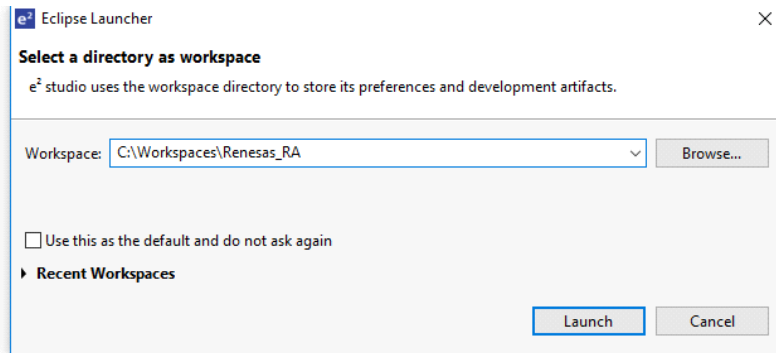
e² Eclipse Launcher

Select a directory as workspace

e² studio uses the workspace directory to store its preferences and development artifacts.

Workspace: C:\Workspaces\Renesas_RA

Browse...

Use this as the default and do not ask again

Recent Workspaces

Launch

Cancel